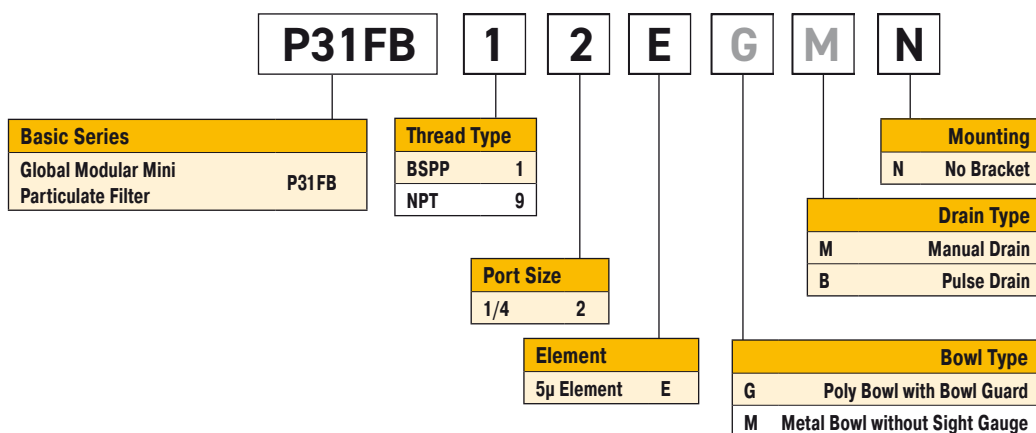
P31FB 1 2 E G M N

| Basic Series | |
|---|---|
| Global Modular Mini Particulate Filter | P31FB |

| Thread Type | |
|---|---|
| BSPP | 1 |
| NPT | 9 |

| Port Size | |
|---|---|
| 1/4 | 2 |

| Element | |
|---|---|
| 5µ Element | E |

| Mounting | |
|---|---|
| N | No Bracket |

| Drain Type | |
|---|---|
| M | Manual Drain |
| B | Pulse Drain |

| Bowl Type | |
|---|---|
| G | Poly Bowl with Bowl Guard |
| M | Metal Bowl without Sight Gauge |